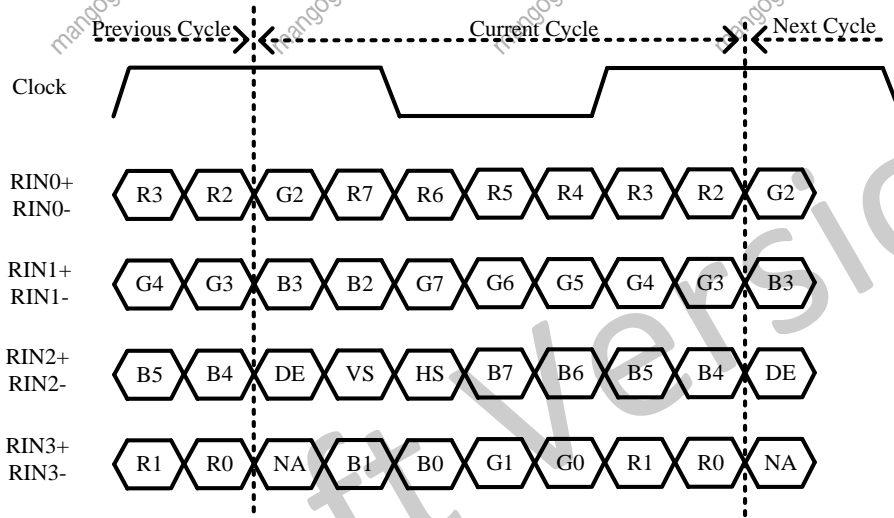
mangoos mangoos mangoos mangoos

Previous Cycle Current Cycle Next Cycle

Clock

RIN0+
RIN0-
R3 R2 G2 R7 R6 R5 R4 R3 R2 G2

RIN1+
RIN1-
G4 G3 B3 B2 G7 G6 G5 G4 G3 B3

RIN2+
RIN2-
B5 B4 DE VS HS B7 B6 B5 B4 DE

RIN3+
RIN3-
R1 R0 NA B1 B0 G1 G0 R1 R0 NA

ft Versio